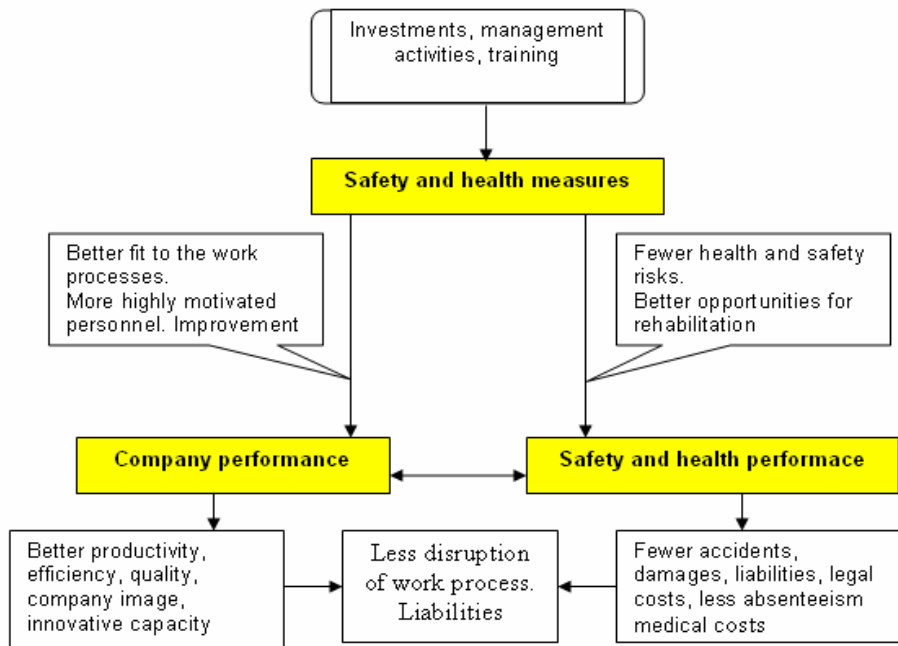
Investments, management activities, training

Safety and health measures

Better fit to the work processes. More highly motivated personnel. Improvement

Fewer health and safety risks. Better opportunities for rehabilitation

Company performance

Safety and health performace

Better productivity, efficiency, quality, company image, innovative capacity

Less disruption of work process. Liabilities

Fewer accidents, damages, liabilities, legal costs, less absenteeism medical costs